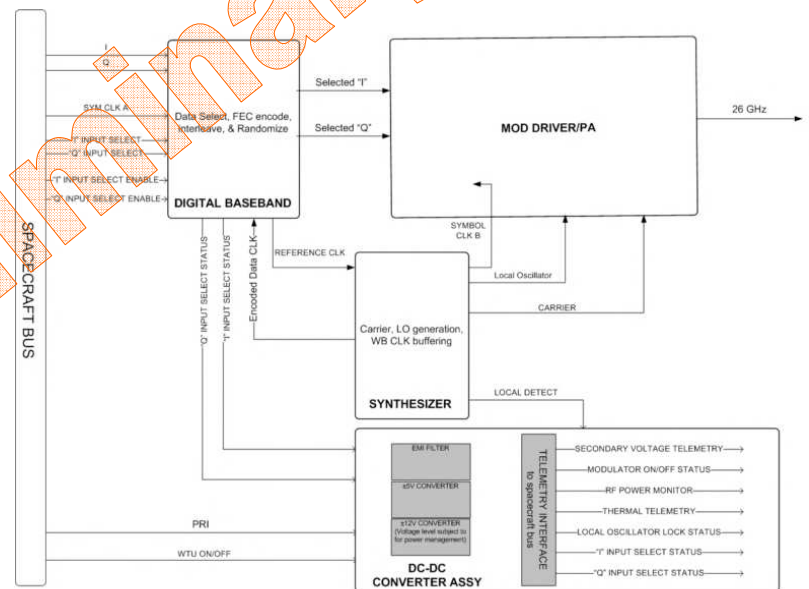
Preliminary

SPACECRAFT BUS

I
Q
SYM CLK A
"I" INPUT SELECT
"Q" INPUT SELECT
"I" INPUT SELECT ENABLE
"Q" INPUT SELECT ENABLE

Data Select, FEC encode, interleave, & Randomize

DIGITAL BASEBAND

Selected "I"
Selected "Q"

MOD DRIVER/PA

26 GHz

SYMBOL CLK B

"Q" INPUT SELECT STATUS
"I" INPUT SELECT STATUS
Encoded Data CLK
REFERENCE CLK

Local Oscillator
CARRIER

Carrier, LO generation, WB CLK buffering

SYNTHESIZER

LOCAL DETECT

EMI FILTER
±5V CONVERTER
±12V CONVERTER (Voltage level subject to for power management)

DC-DC CONVERTER ASSY

TELEMETRY INTERFACE to spacecraft bus

SECONDARY VOLTAGE TELEMETRY
MODULATOR ON/OFF STATUS
RF POWER MONITOR
THERMAL TELEMETRY
LOCAL OSCILLATOR LOCK STATUS
"I" INPUT SELECT STATUS
"Q" INPUT SELECT STATUS

PRI
WTU ON/OFF